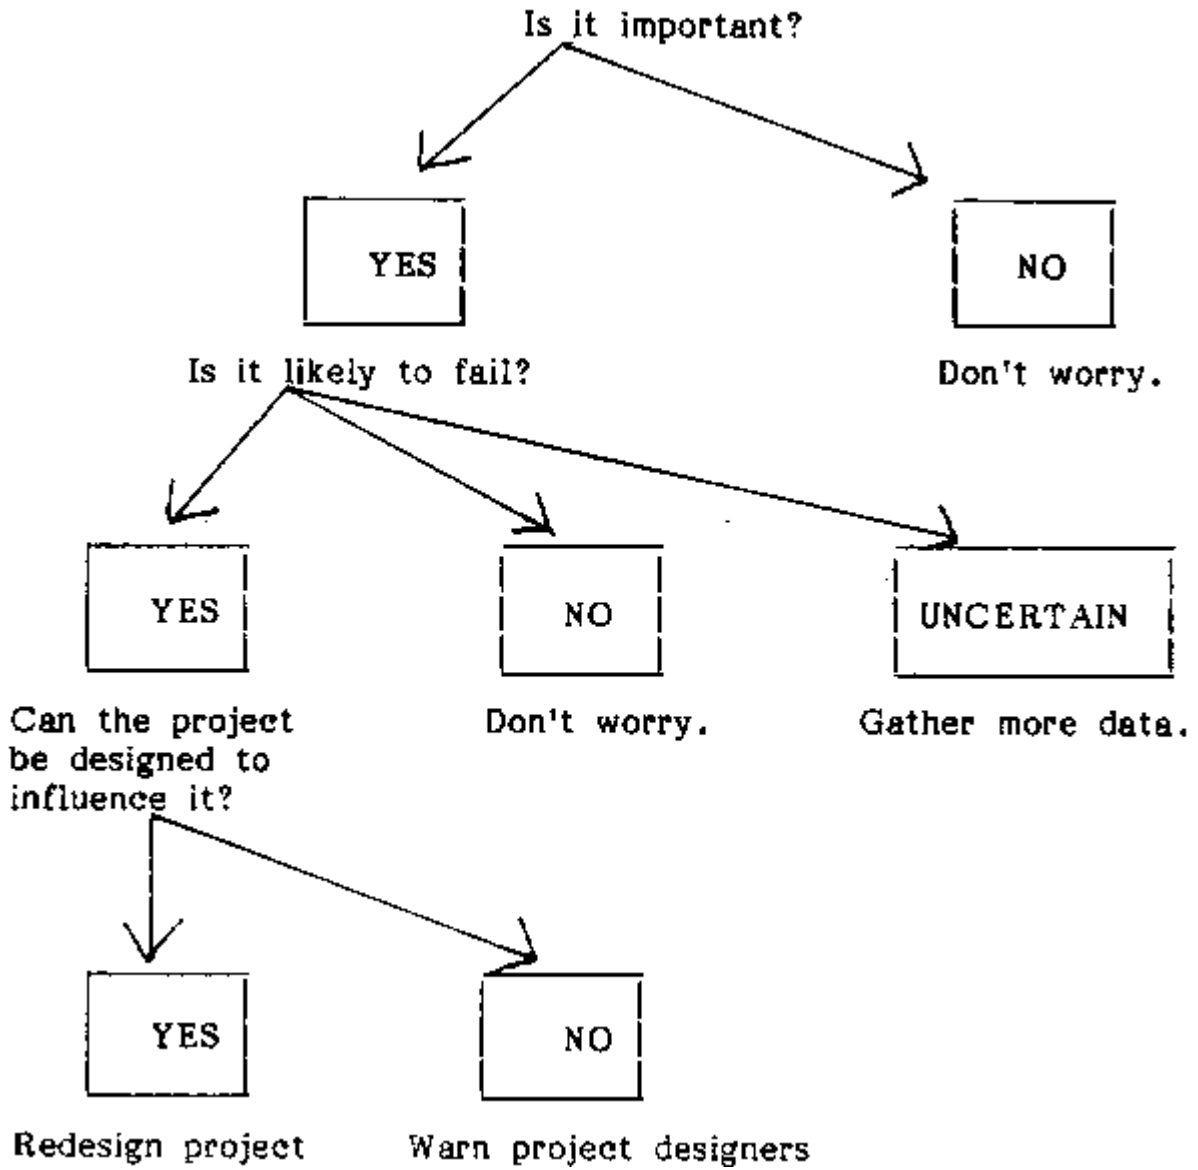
Is it important?

YES

NO

Is it likely to fail?

Don't worry.

YES

NO

UNCERTAIN

Can the project be designed to influence it?

Don't worry.

Gather more data.

YES

NO

Redesign project

Warn project designers